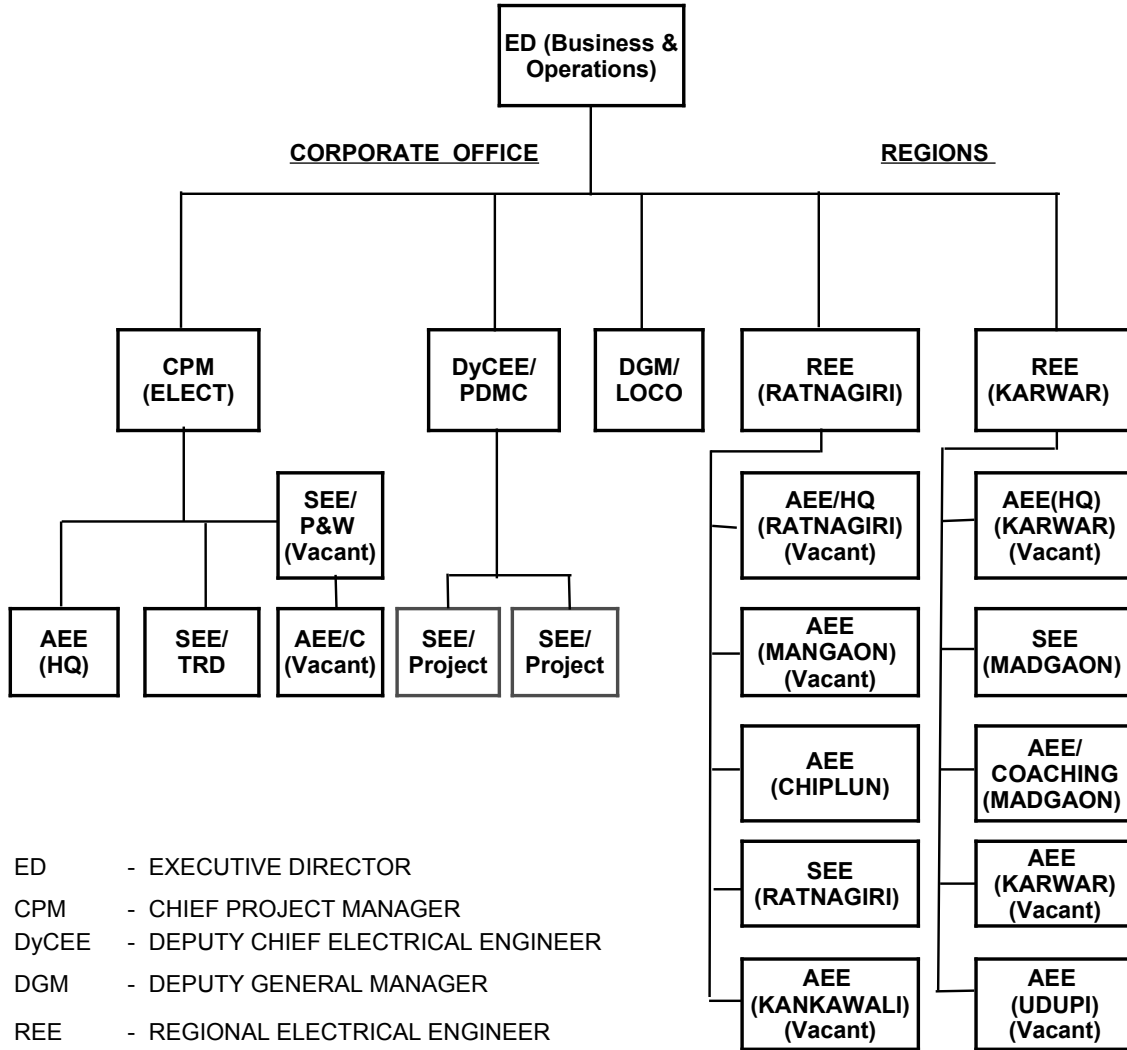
ED (Business & Operations)

CORPORATE OFFICE

REGIONS

CPM (ELECT)

DyCEE/ PDMC

DGM/ LOCO

REE (RATNAGIRI)

REE (KARWAR)

SEE/ P&W (Vacant)

AEE (HQ)

SEE/ TRD

AEE/C (Vacant)

SEE/ Project

SEE/ Project

AEE/HQ (RATNAGIRI) (Vacant)

AEE (MANGAON) (Vacant)

AEE (CHIPLUN)

SEE (RATNAGIRI)

AEE (KANKAWALI) (Vacant)

AEE(HQ) (KARWAR) (Vacant)

SEE (MADGAON)

AEE/ COACHING (MADGAON)

AEE (KARWAR) (Vacant)

AEE (UDUPI) (Vacant)

ED - EXECUTIVE DIRECTOR

CPM - CHIEF PROJECT MANAGER

DyCEE - DEPUTY CHIEF ELECTRICAL ENGINEER

DGM - DEPUTY GENERAL MANAGER

REE - REGIONAL ELECTRICAL ENGINEER